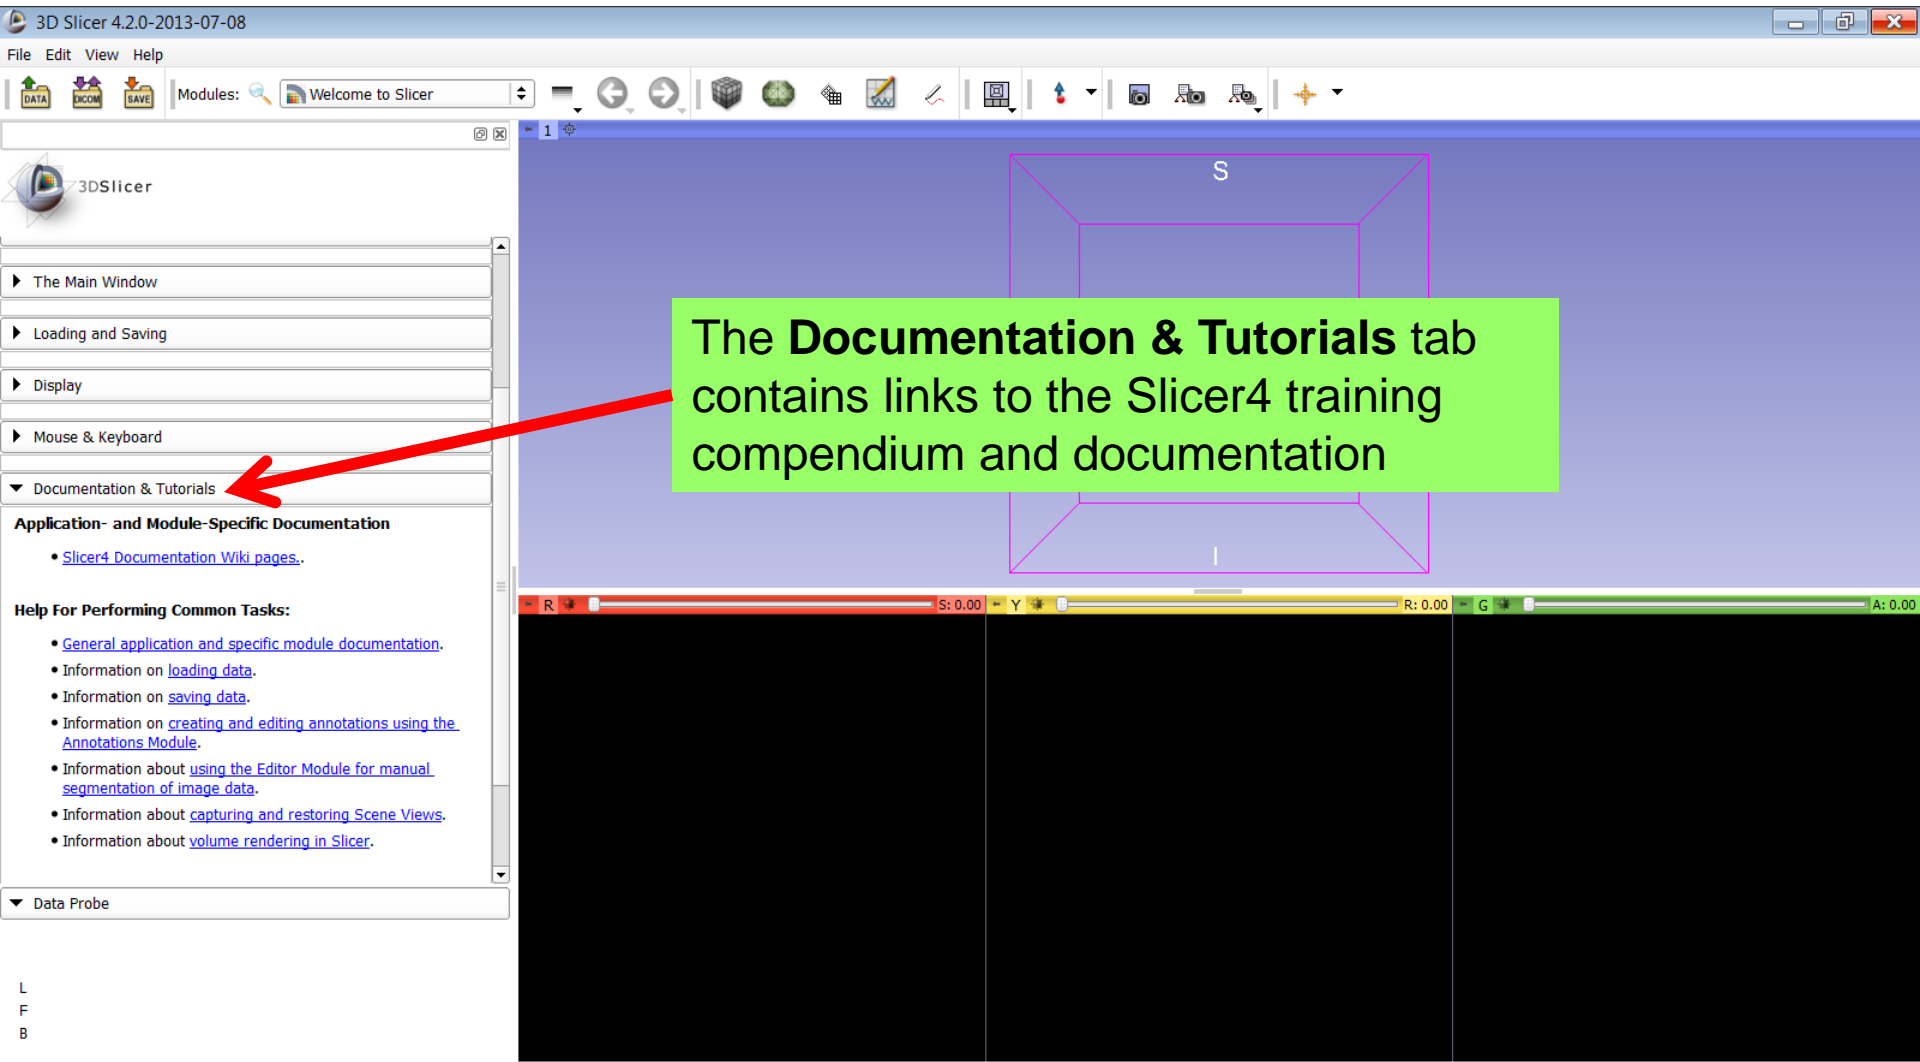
3D Slicer 4.2.0-2013-07-08

File Edit View Help

DATA DCM SAVE Modules: Welcome to Slicer

1

S

I

3DSlicer

The Main Window

Loading and Saving

Display

Mouse & Keyboard

Documentation & Tutorials

Application- and Module-Specific Documentation

• Slicer4 Documentation Wiki pages..

Help For Performing Common Tasks:

• General application and specific module documentation.
• Information on loading data.
• Information on saving data.
• Information on creating and editing annotations using the Annotations Module.
• Information about using the Editor Module for manual segmentation of image data.
• Information about capturing and restoring Scene Views.
• Information about volume rendering in Slicer.

Data Probe

L
F
B

The **Documentation & Tutorials** tab contains links to the Slicer4 training compendium and documentation

R S: 0.00 Y R: 0.00 G A: 0.00